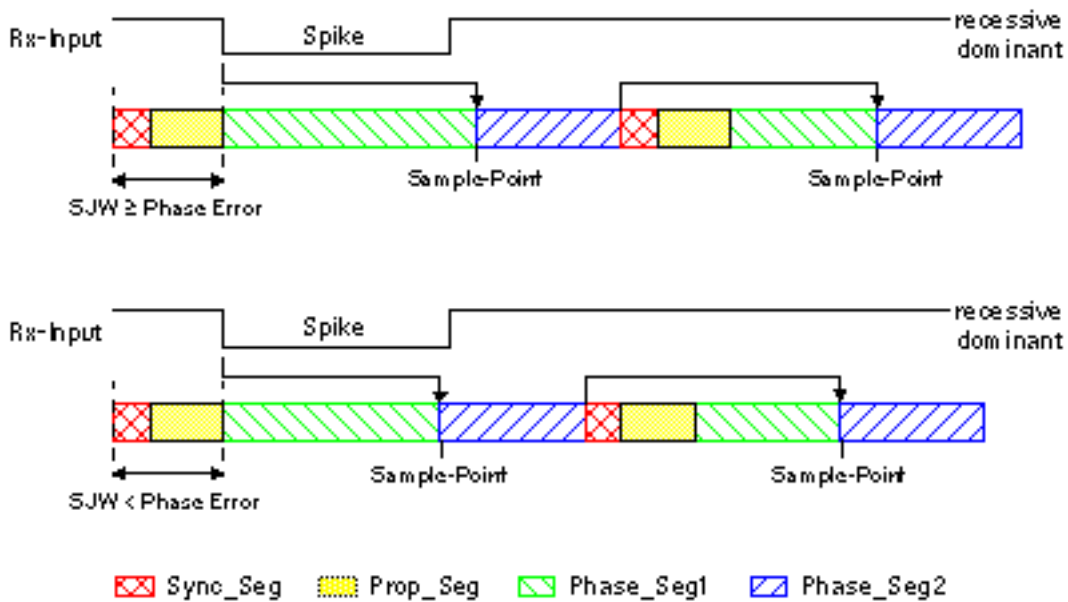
Rx-Input

Spike

recessive
dominant

Sample-Point

Sample-Point

SJW ≥ Phase Error

Rx-Input

Spike

recessive
dominant

Sample-Point

Sample-Point

SJW < Phase Error

Sync_Seg Prop_Seg Phase_Seg1 Phase_Seg2